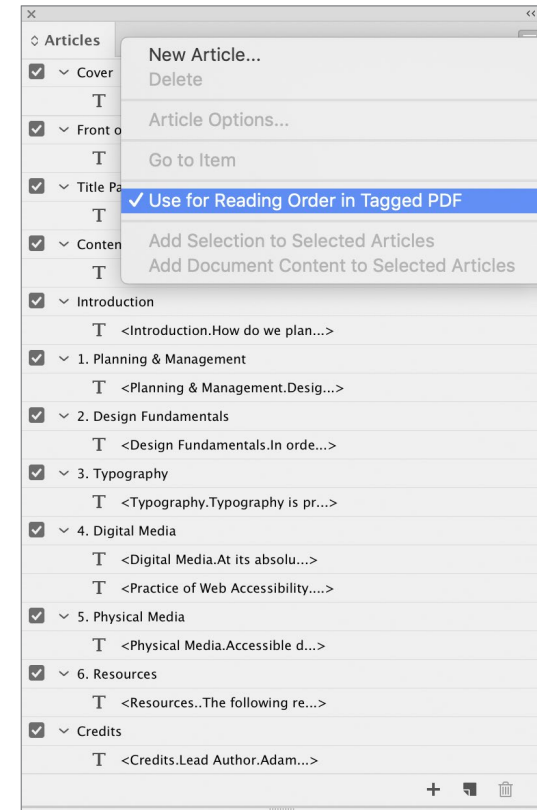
×
◇ Articles
Cover
T
Front o
T
Title Pa
T
Conten
T
New Article...
Delete
Article Options...
Go to Item
✓ Use for Reading Order in Tagged PDF
Add Selection to Selected Articles
Add Document Content to Selected Articles
Introduction
T <Introduction.How do we plan...>
1. Planning & Management
T <Planning & Management.Desig...>
2. Design Fundamentals
T <Design Fundamentals.In orde...>
3. Typography
T <Typography.Typography is pr...>
4. Digital Media
T <Digital Media.At its absolu...>
T <Practice of Web Accessibility....>
5. Physical Media
T <Physical Media.Accessible d...>
6. Resources
T <Resources..The following re...>
Credits
T <Credits.Lead Author.Adam...>